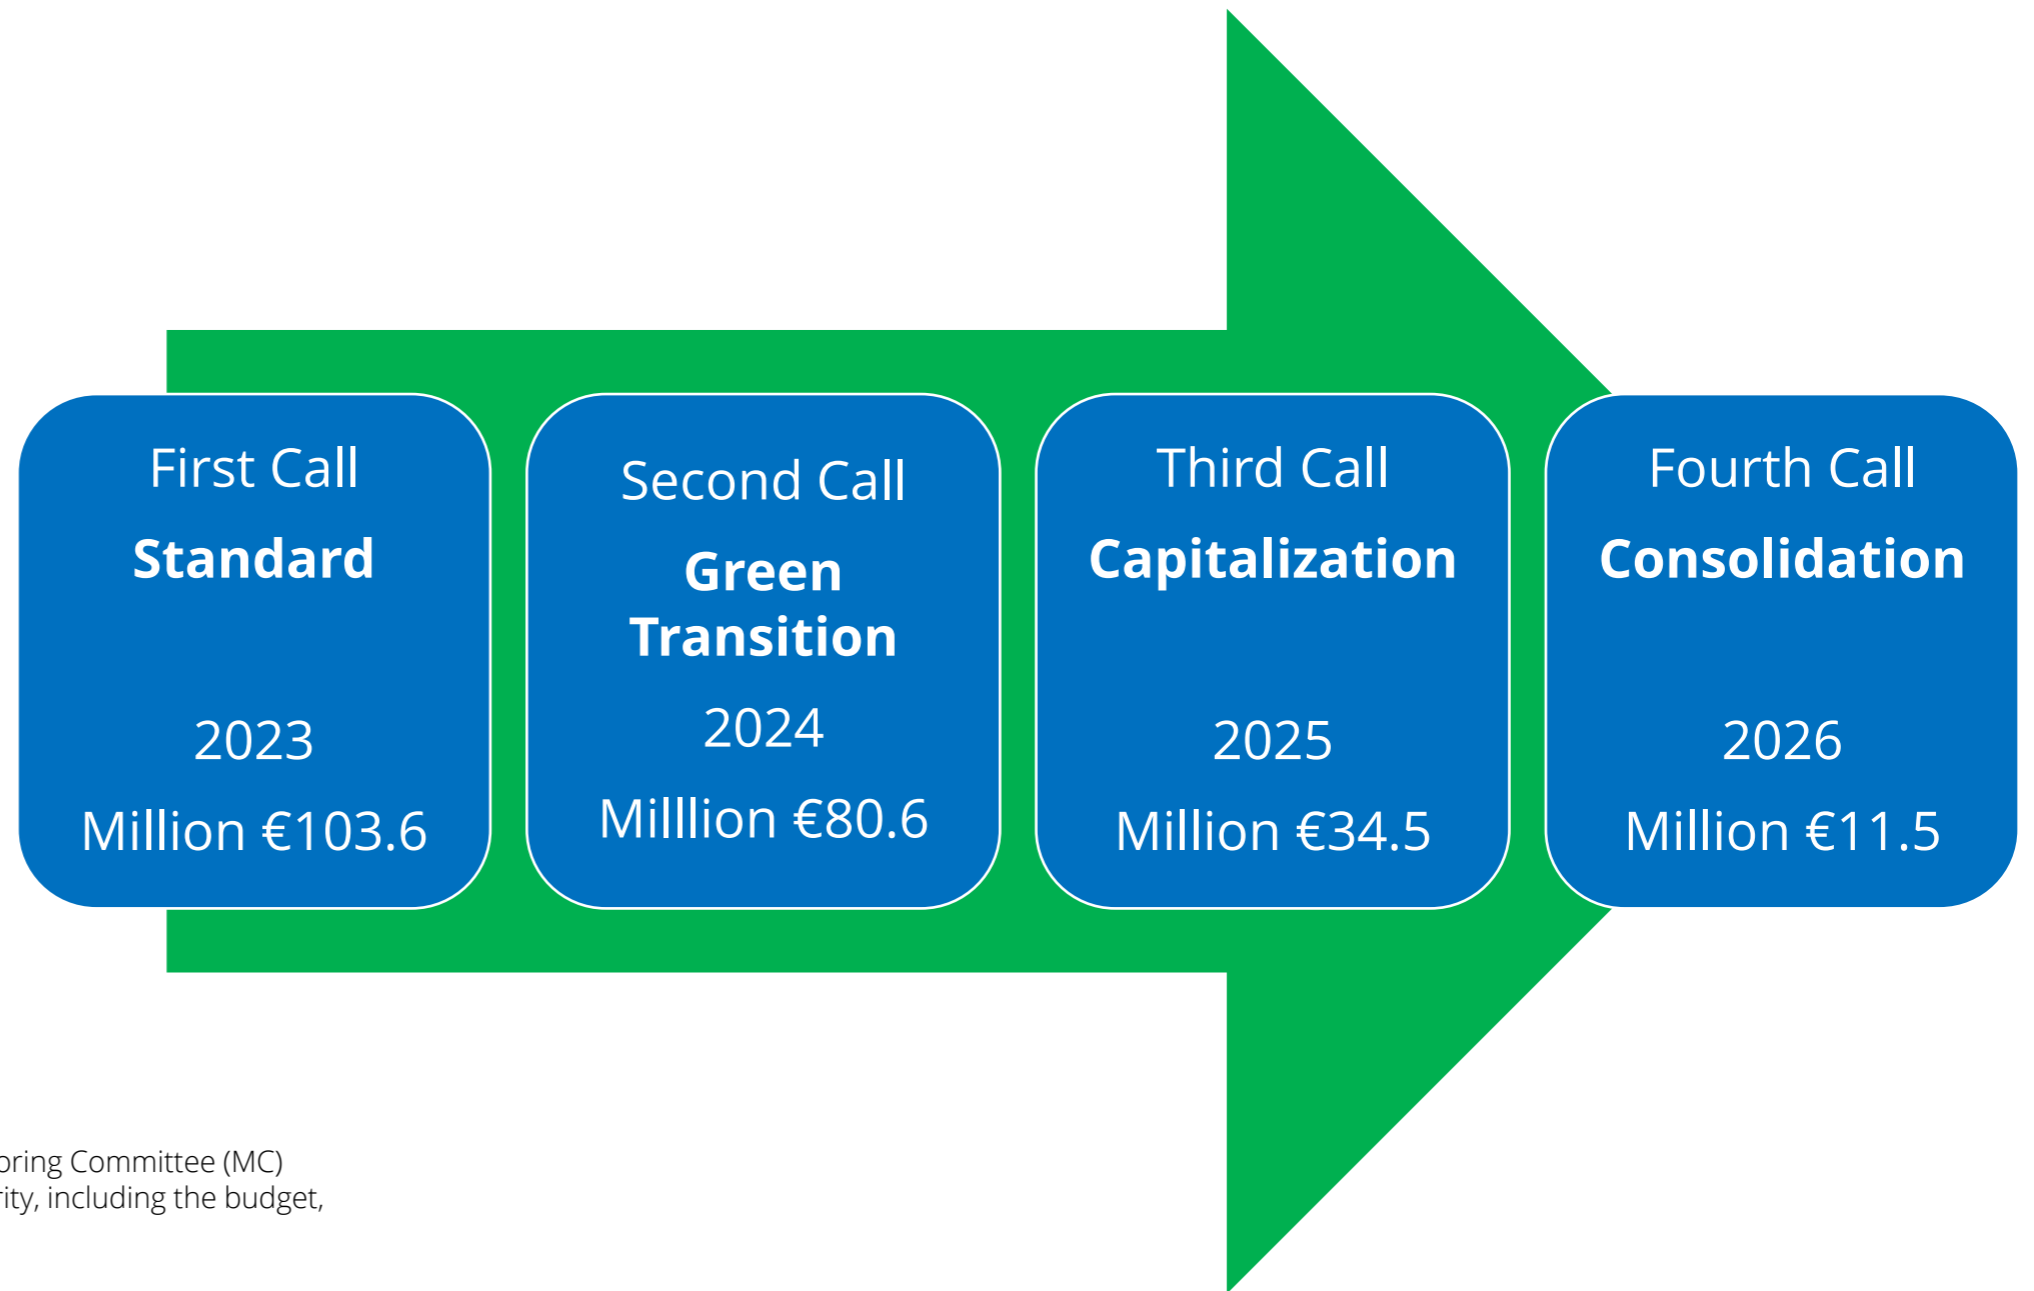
First Call
Standard
2023
Million €103.6

Second Call
Green Transition
2024
Milllion €80.6

Third Call
Capitalization
2025
Million €34.5

Fourth Call
Consolidation
2026
Million €11.5

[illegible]oring Committee (MC) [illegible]rity, including the budget,